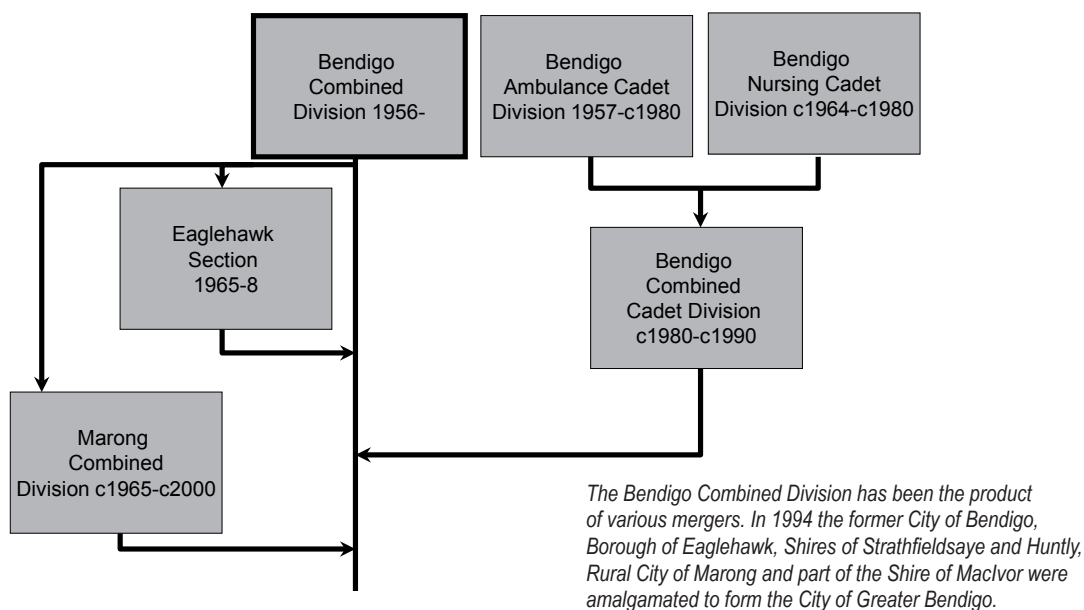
Bendigo Combined Division 1956-

Bendigo Ambulance Cadet Division 1957-c1980

Bendigo Nursing Cadet Division c1964-c1980

Eaglehawk Section 1965-8

Bendigo Combined Cadet Division c1980-c1990

Marong Combined Division c1965-c2000

*The Bendigo Combined Division has been the product of various mergers. In 1994 the former City of Bendigo, Borough of Eaglehawk, Shires of Strathfieldsaye and Huntly, Rural City of Marong and part of the Shire of MacIvor were amalgamated to form the City of Greater Bendigo.*